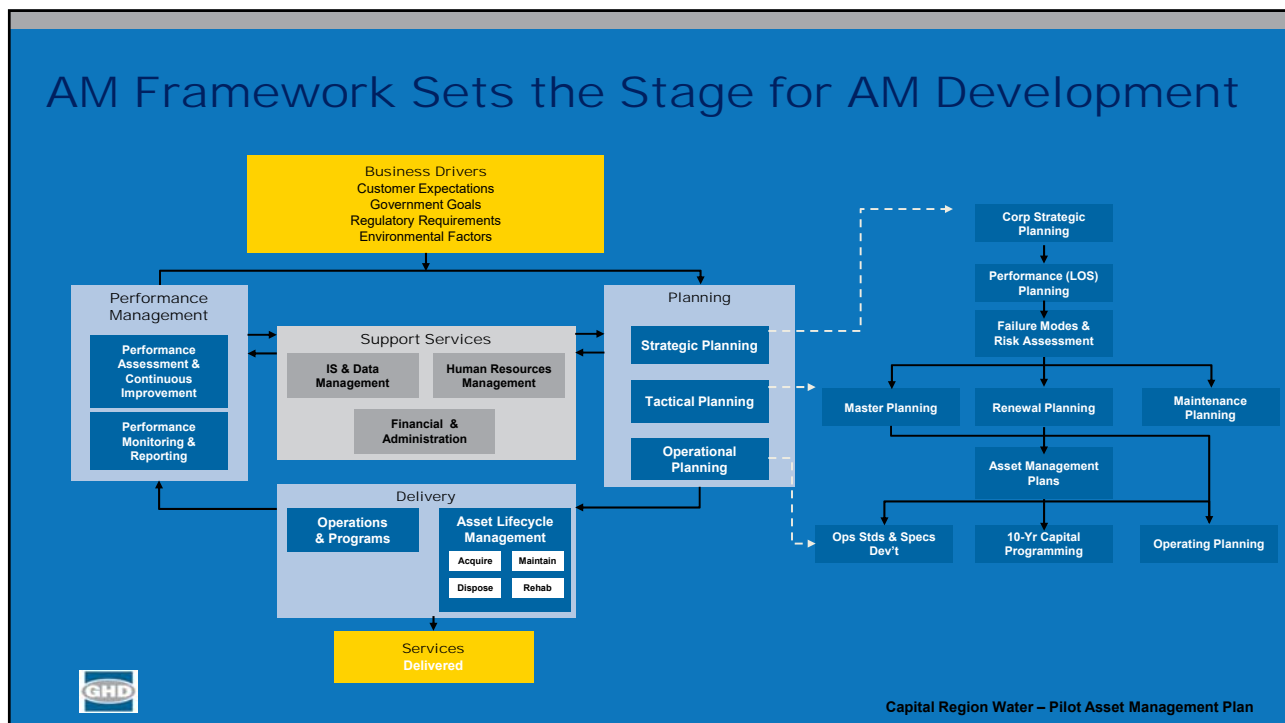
AM Framework Sets the Stage for AM Development

Business Drivers
Customer Expectations
Government Goals
Regulatory Requirements
Environmental Factors

Performance Management

Performance Assessment & Continuous Improvement

Performance Monitoring & Reporting

Support Services

IS & Data Management

Human Resources Management

Financial & Administration

Planning

Strategic Planning

Tactical Planning

Operational Planning

Delivery

Operations & Programs

Asset Lifecycle Management

Acquire

Maintain

Dispose

Rehab

Services Delivered

Corp Strategic Planning

Performance (LOS) Planning

Failure Modes & Risk Assessment

Master Planning

Renewal Planning

Maintenance Planning

Asset Management Plans

Ops Stds & Specs Dev't

10-Yr Capital Programming

Operating Planning

GHD

Capital Region Water – Pilot Asset Management Plan